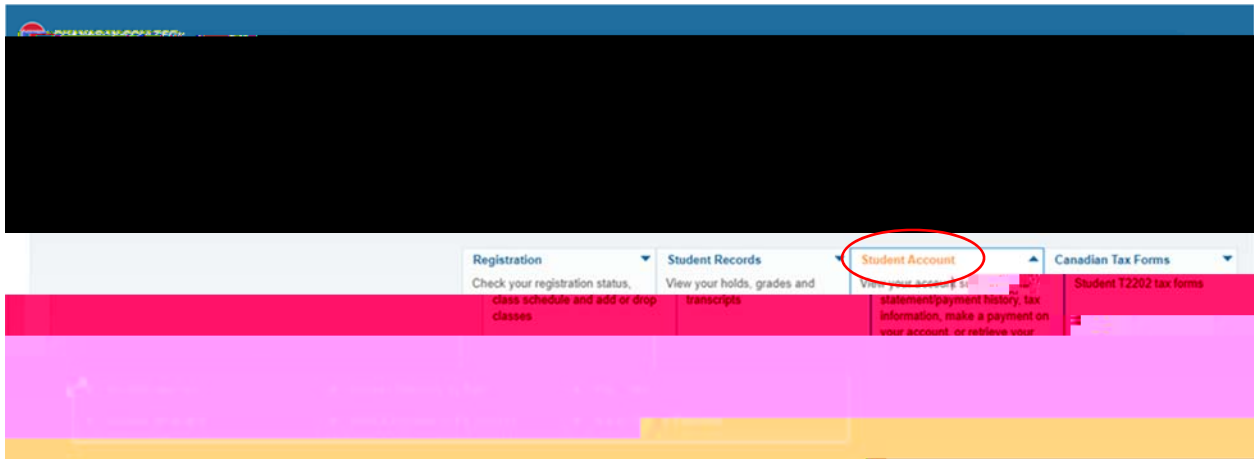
Registration
Check your registration status, class schedule and add or drop classes

Student Records
View your holds, grades and transcripts

Student Account
View your account s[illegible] statement/payment history, tax information, make a payment on your account, or retrieve your

Canadian Tax Forms
Student T2202 tax forms